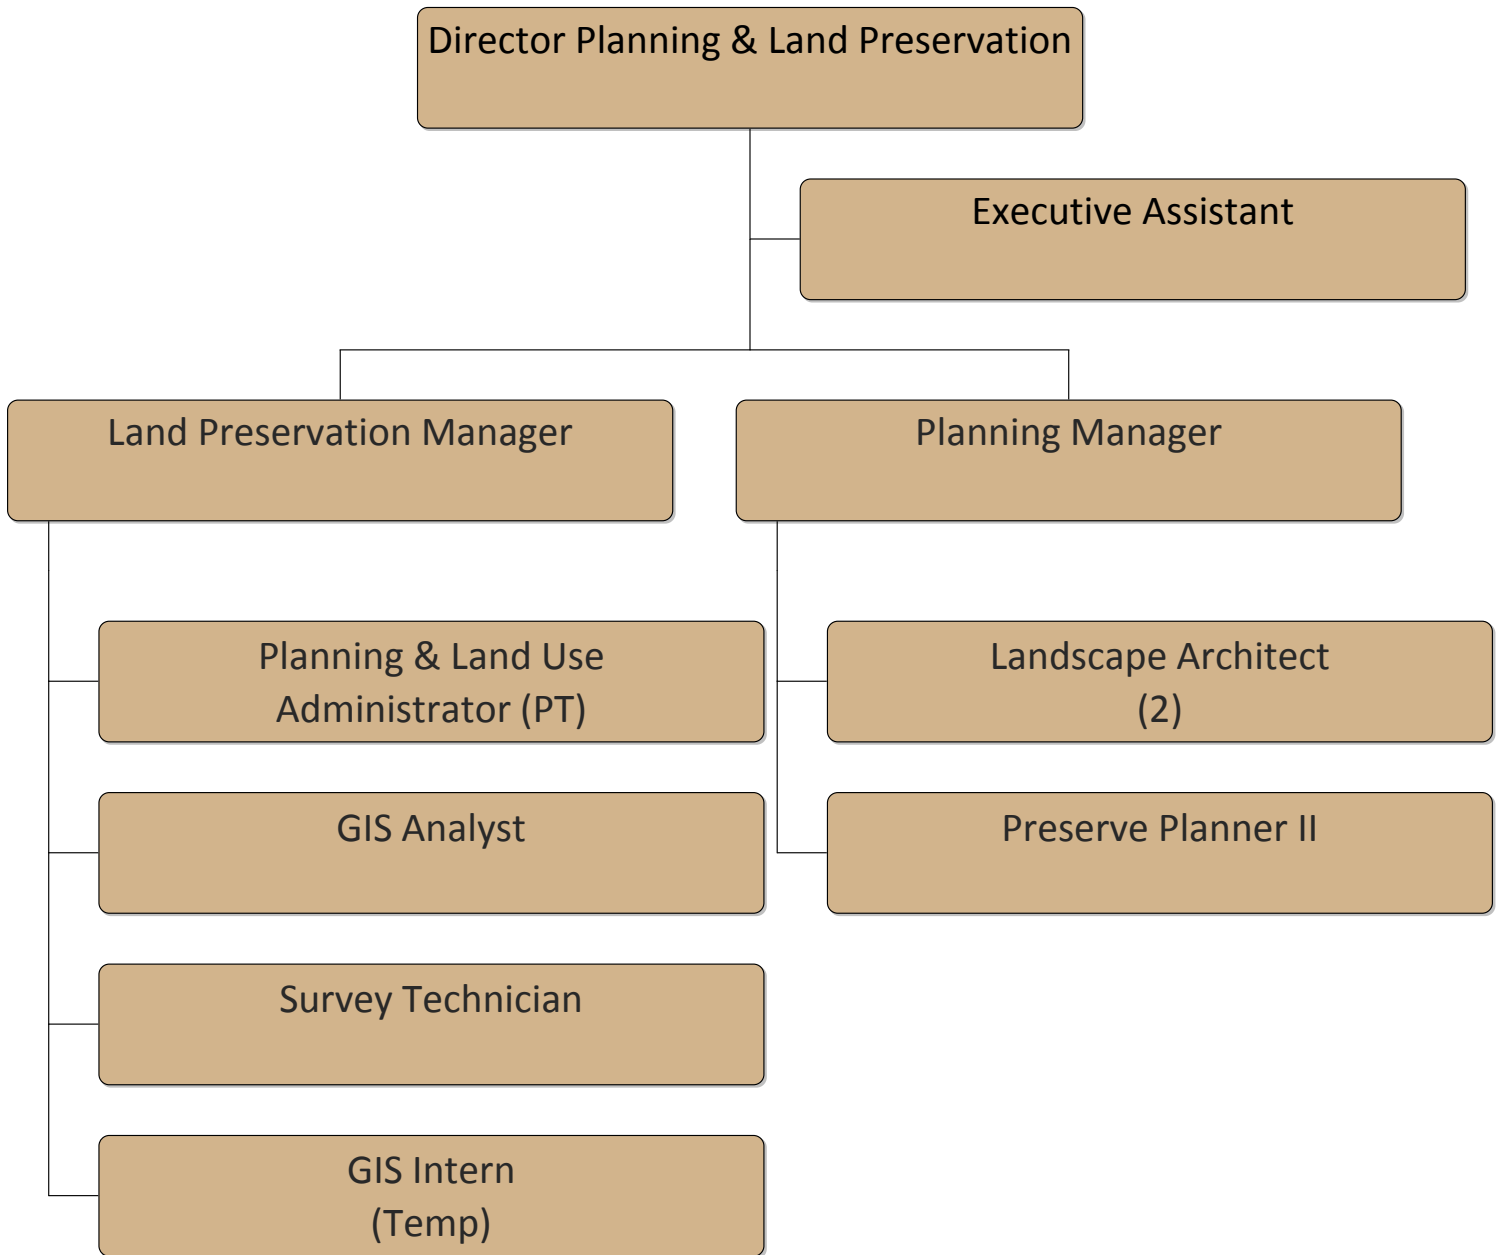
Director Planning & Land Preservation

Executive Assistant

Land Preservation Manager

Planning Manager

Planning & Land Use Administrator (PT)

GIS Analyst

Survey Technician

GIS Intern
(Temp)

Landscape Architect
(2)

Preserve Planner II